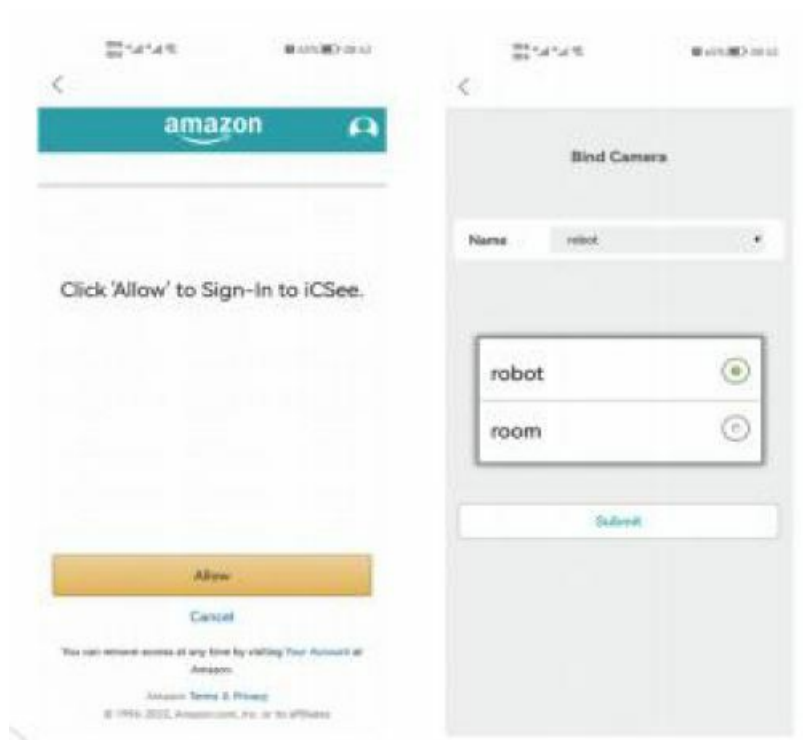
<

amazon

Click 'Allow' to Sign-In to iCSee.

Allow

Cancel

You can remove access at any time by visiting Your Account at Amazon.

Amazon Terms & Privacy

© 1996-2022, Amazon.com, Inc. or its affiliates

<

Bind Camera

Name robot

robot

room

Submit